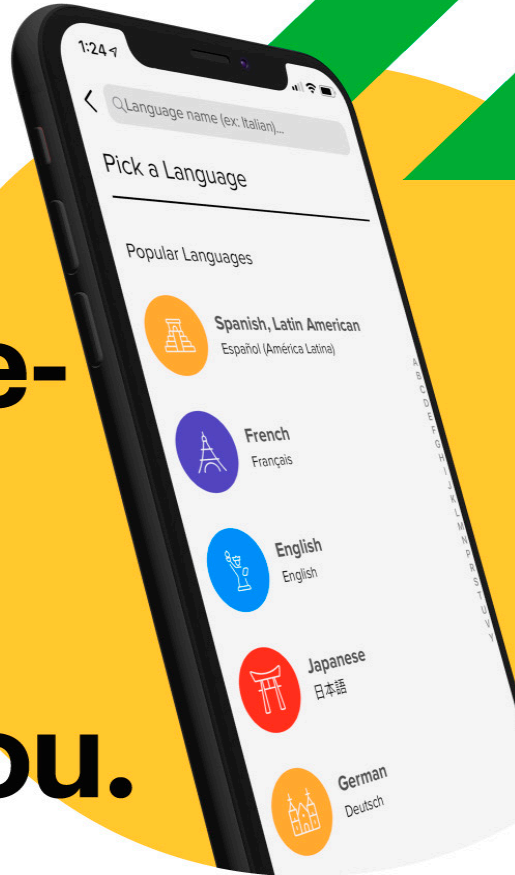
1:24

Language name (ex: Italian)...

Pick a Language

Popular Languages

Spanish, Latin American
Español (América Latina)

French
Français

English
English

Japanese
日本語

German
Deutsch

A B C D E F G H I J K L M N P R S T U V Y

e-

ou.